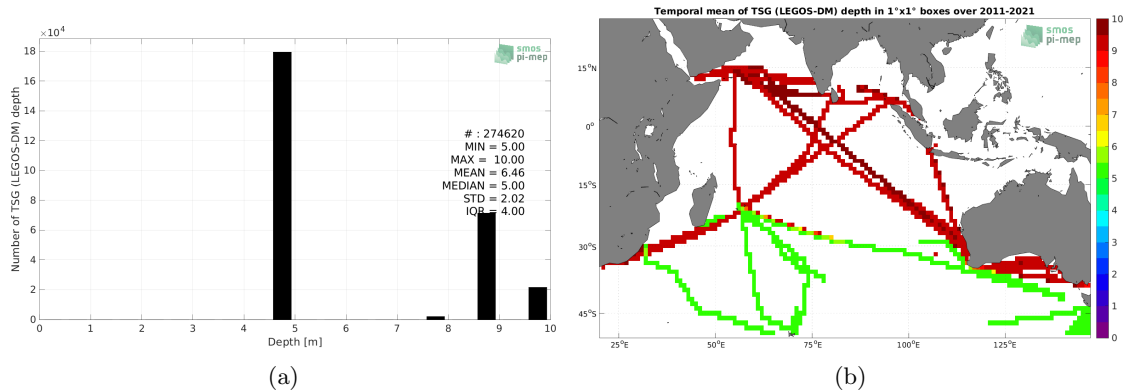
$\times10^4$

18

16

14

12

10

8

6

4

2

0

Number of TSG (LEGOS-DM) depth

smos pi-mep

# : 274620
MIN = 5.00
MAX = 10.00
MEAN = 6.46
MEDIAN = 5.00
STD = 2.02
IQR = 4.00

0 1 2 3 4 5 6 7 8 9 10

Depth [m]

(a)

Temporal mean of TSG (LEGOS-DM) depth in 1°x1° boxes over 2011-2021

smos pi-mep

15°N

0°

15°S

30°S

45°S

25°E 50°E 75°E 100°E 125°E

10
9
8
7
6
5
4
3
2
1
0

(b)